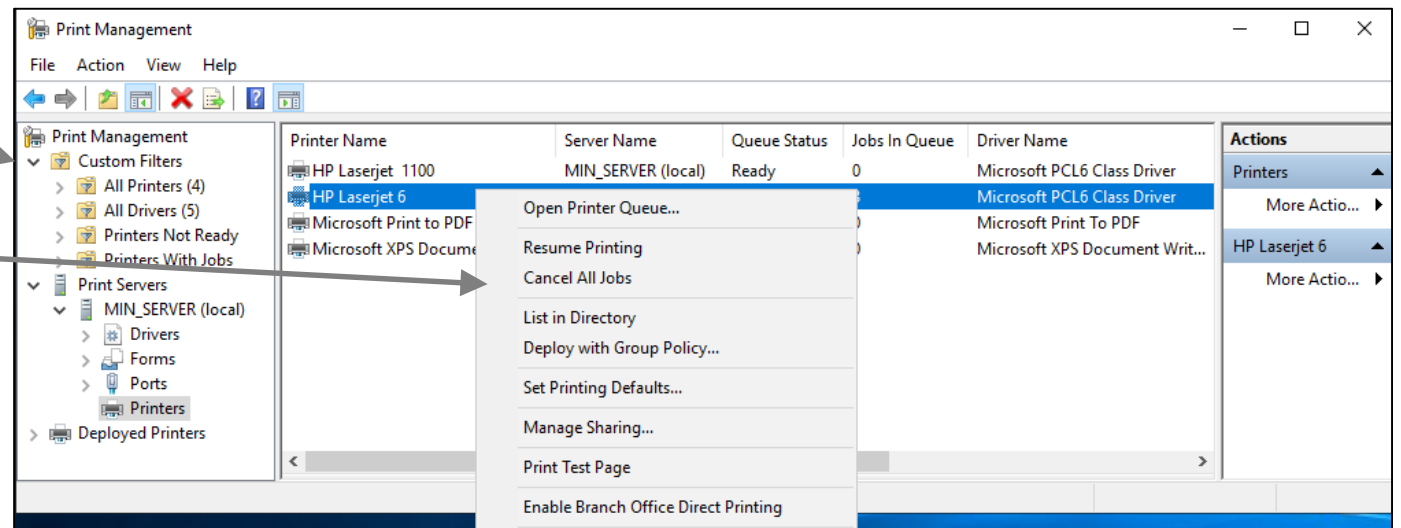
Print Management

File Action View Help

Print Management
Custom Filters
All Printers (4)
All Drivers (5)
Printers Not Ready
Printers With Jobs
Print Servers
MIN_SERVER (local)
Drivers
Forms
Ports
Printers
Deployed Printers

| Printer Name | Server Name | Queue Status | Jobs In Queue | Driver Name |
|---|---|---|---|---|
| HP Laserjet 1100 | MIN_SERVER (local) | Ready | 0 | Microsoft PCL6 Class Driver |
| HP Laserjet 6 | | | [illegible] | Microsoft PCL6 Class Driver |
| Microsoft Print to PDF | | | 0 | Microsoft Print To PDF |
| Microsoft XPS Docume | | | 0 | Microsoft XPS Document Writ... |

Open Printer Queue...
Resume Printing
Cancel All Jobs
List in Directory
Deploy with Group Policy...
Set Printing Defaults...
Manage Sharing...
Print Test Page
Enable Branch Office Direct Printing

Actions
Printers
More Actio...
HP Laserjet 6
More Actio...